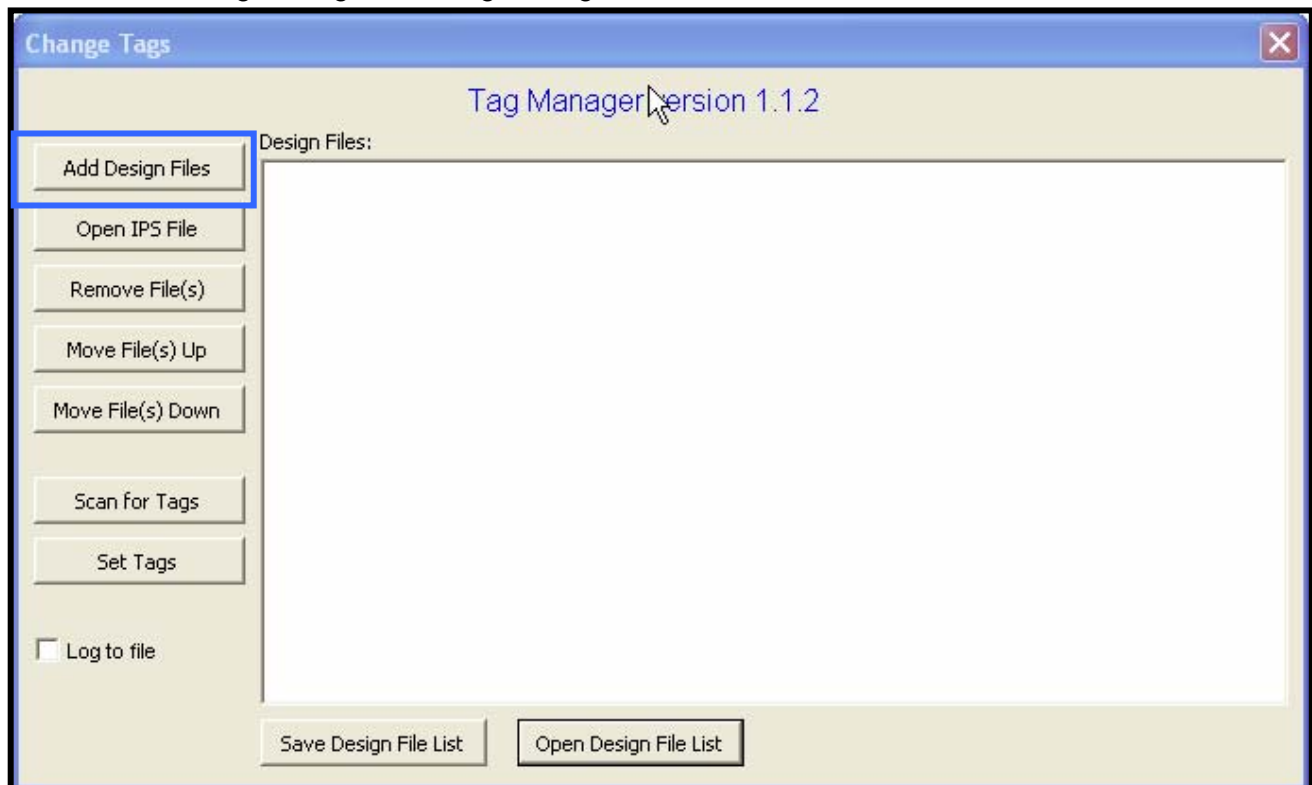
Change Tags

Tag Manager Version 1.1.2

Add Design Files

Open IPS File

Remove File(s)

Move File(s) Up

Move File(s) Down

Scan for Tags

Set Tags

Log to file

Design Files:

Save Design File List

Open Design File List